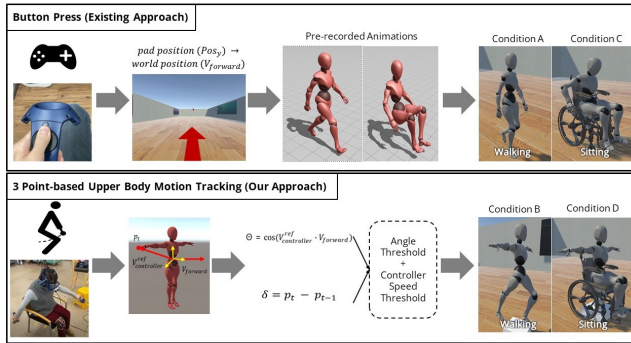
Button Press (Existing Approach)

pad position $(Pos_y) \rightarrow$ world position $(V_{forward})$

Pre-recorded Animations

Condition A

Condition C

Walking

Sitting

3 Point-based Upper Body Motion Tracking (Our Approach)

$p_t$

$V^{ref}_{controller}$

$V_{forward}$

$\Theta = \cos(V^{ref}_{controller} \cdot V_{forward})$

$\delta = p_t - p_{t-1}$

Angle Threshold + Controller Speed Threshold

Condition B

Condition D

Walking

Sitting